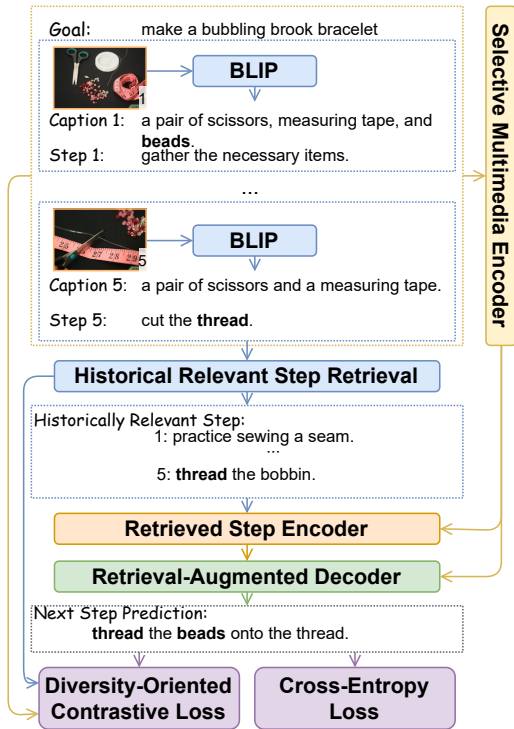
Goal: make a bubbling brook bracelet

BLIP

1

Caption 1: a pair of scissors, measuring tape, and **beads**.

Step 1: gather the necessary items.

...

BLIP

5

Caption 5: a pair of scissors and a measuring tape.

Step 5: cut the **thread**.

Selective Multimedia Encoder

Historical Relevant Step Retrieval

Historically Relevant Step:

1: practice sewing a seam.

...

5: **thread** the bobbin.

Retrieved Step Encoder

Retrieval-Augmented Decoder

Next Step Prediction:

**thread** the **beads** onto the thread.

Diversity-Oriented Contrastive Loss

Cross-Entropy Loss